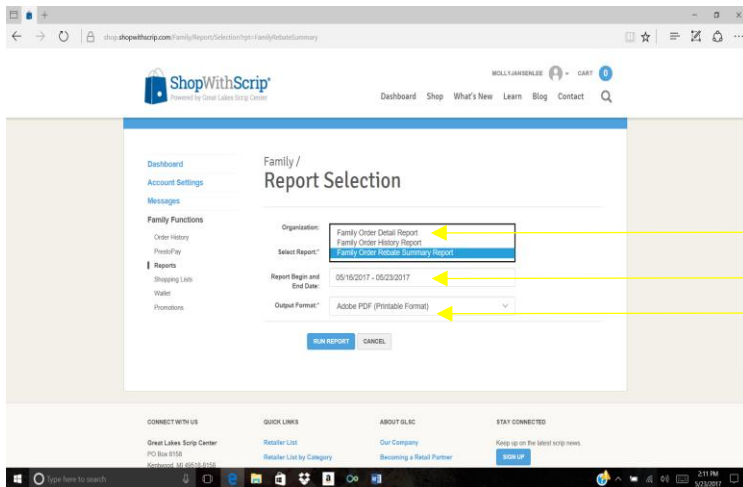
shop.shopwithscrip.com/Family/Report/Selection?rpt=FamilyRebateSummary

ShopWithScrip®
Powered by Great Lakes Scrip Center

MOLLYJANSENLEE CART 0

Dashboard Shop What's New Learn Blog Contact

Dashboard
Account Settings
Messages
Family Functions
Order History
PrestoPay
Reports
Shopping Lists
Wallet
Promotions

Family /
Report Selection

Organization:
Family Order Detail Report
Family Order History Report
Family Order Rebate Summary Report
Select Report:*
Report Begin and End Date: 05/16/2017 - 05/23/2017
Output Format:* Adobe PDF (Printable Format)

RUN REPORT CANCEL

CONNECT WITH US
Great Lakes Scrip Center
PO Box 8158
Kentwood, MI 49518-8158

QUICK LINKS
Retailer List
Retailer List by Category

ABOUT GLSC
Our Company
Becoming a Retail Partner

STAY CONNECTED
Keep up on the latest scrip news
SIGN UP

Type here to search
2:11 PM
5/23/2017